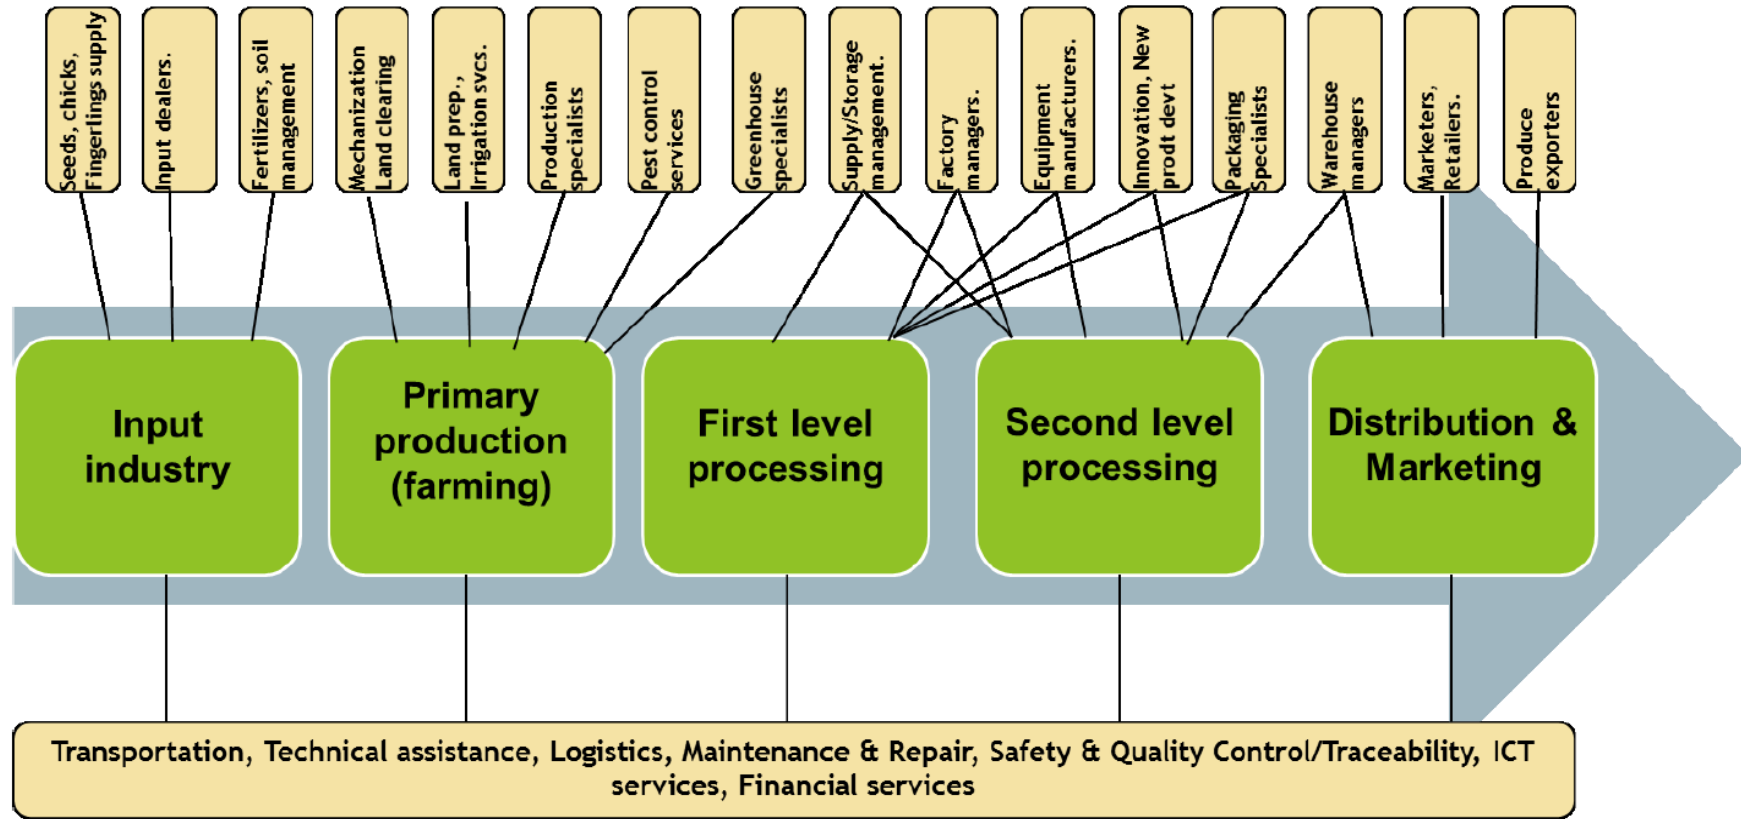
Seeds, chicks, Fingerlings supply

Input dealers.

Fertilizers, soil management

Mechanization Land clearing

Land prep., Irrigation svcs.

Production specialists

Pest control services

Greenhouse specialists

Supply/Storage management.

Factory managers.

Equipment manufacturers.

Innovation, New prodt devt

Packaging Specialists

Warehouse managers

Marketers, Retailers.

Produce exporters

Input industry

Primary production (farming)

First level processing

Second level processing

Distribution & Marketing

Transportation, Technical assistance, Logistics, Maintenance & Repair, Safety & Quality Control/Traceability, ICT services, Financial services